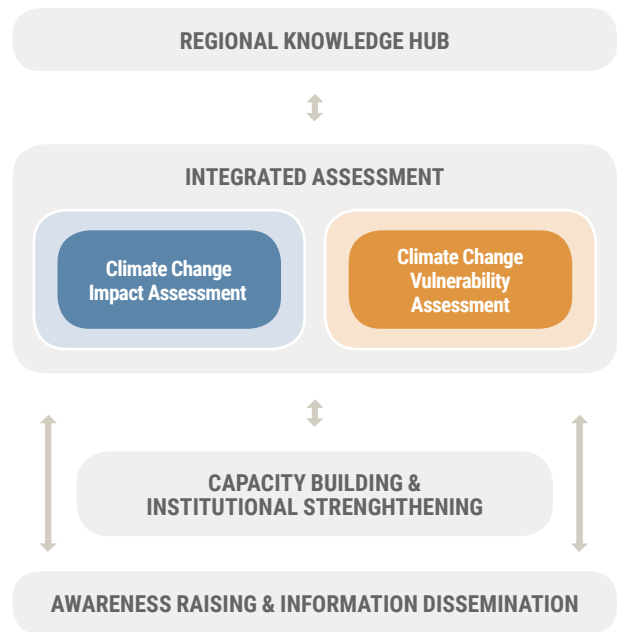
REGIONAL KNOWLEDGE HUB

INTEGRATED ASSESSMENT

Climate Change Impact Assessment

Climate Change Vulnerability Assessment

CAPACITY BUILDING & INSTITUTIONAL STRENGHTHENING

AWARENESS RAISING & INFORMATION DISSEMINATION